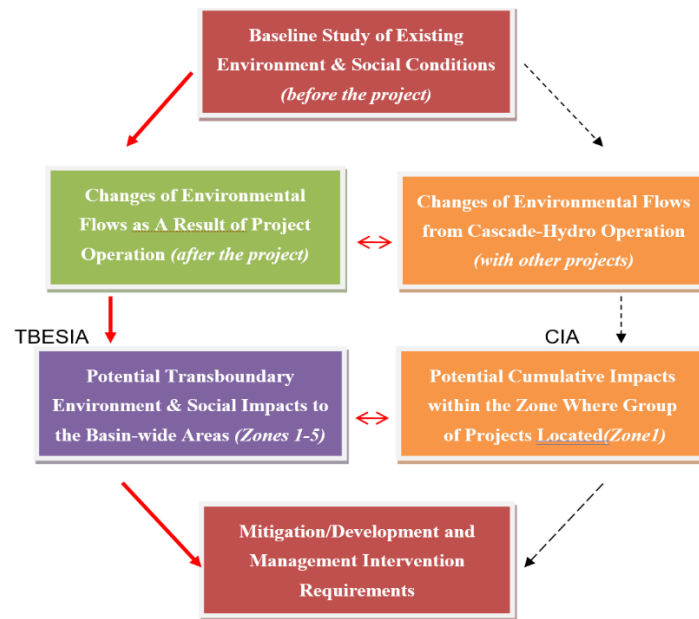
Baseline Study of Existing Environment & Social Conditions *(before the project)*

Changes of Environmental Flows as A Result of Project Operation *(after the project)*

Changes of Environmental Flows from Cascade-Hydro Operation *(with other projects)*

TBESIA

CIA

Potential Transboundary Environment & Social Impacts to the Basin-wide Areas *(Zones 1-5)*

Potential Cumulative Impacts within the Zone Where Group of Projects Located*(Zone1)*

Mitigation/Development and Management Intervention Requirements